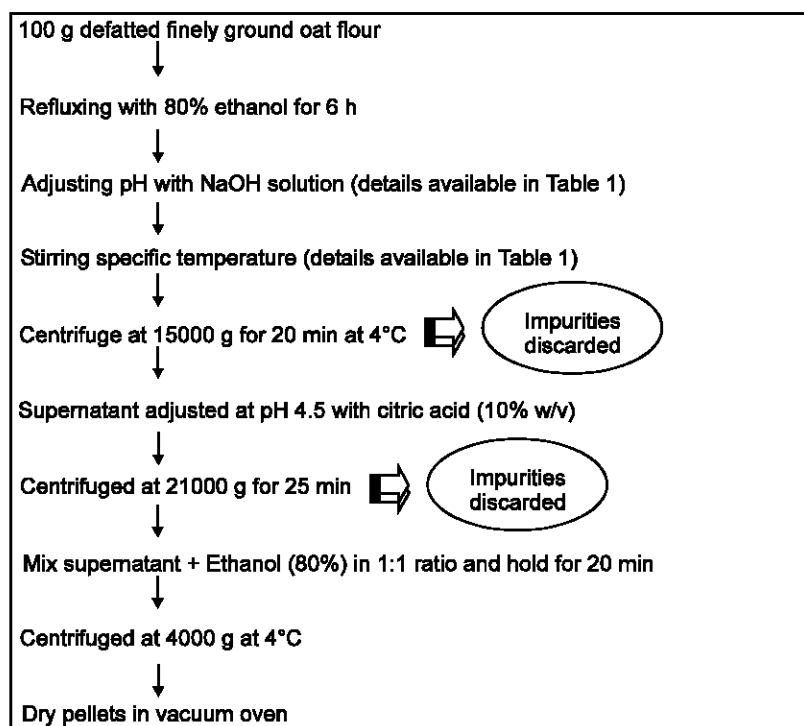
100 g defatted finely ground oat flour

Refluxing with 80% ethanol for 6 h

Adjusting pH with NaOH solution (details available in Table 1)

Stirring specific temperature (details available in Table 1)

Centrifuge at 15000 g for 20 min at 4°C

Impurities discarded

Supernatant adjusted at pH 4.5 with citric acid (10% w/v)

Centrifuged at 21000 g for 25 min

Impurities discarded

Mix supernatant + Ethanol (80%) in 1:1 ratio and hold for 20 min

Centrifuged at 4000 g at 4°C

Dry pellets in vacuum oven